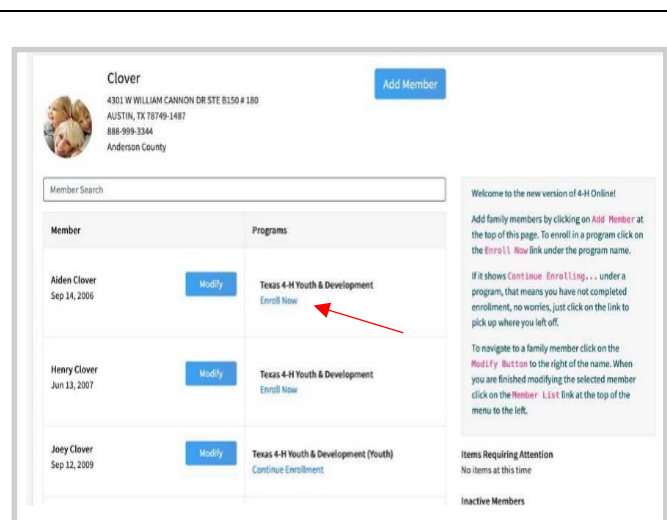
Clover
4301 W WILLIAM CANNON DR STE B150 # 180
AUSTIN, TX 78749-1487
888-999-3344
Anderson County

Add Member

Member Search

| Member | Programs |
|---|---|
| Aiden Clover Sep 14, 2006 Modify | Texas 4-H Youth & Development Enroll Now |
| Henry Clover Jun 13, 2007 Modify | Texas 4-H Youth & Development Enroll Now |
| Joey Clover Sep 12, 2009 Modify | Texas 4-H Youth & Development (Youth) Continue Enrollment |

Welcome to the new version of 4-H Online!

Add family members by clicking on Add Member at the top of this page. To enroll in a program click on the Enroll Now link under the program name.

If it shows Continue Enrolling... under a program, that means you have not completed enrollment, no worries, just click on the link to pick up where you left off.

To navigate to a family member click on the Modify Button to the right of the name. When you are finished modifying the selected member click on the Member List link at the top of the menu to the left.

Items Requiring Attention
No items at this time

Inactive Members